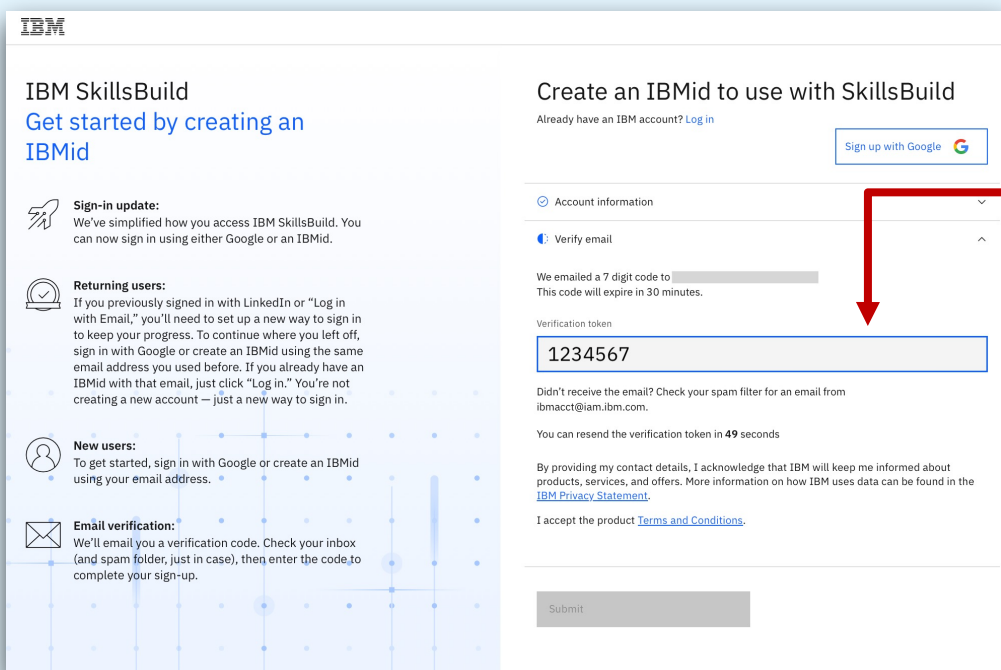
IBM

IBM SkillsBuild
Get started by creating an IBMid

Sign-in update:
We've simplified how you access IBM SkillsBuild. You can now sign in using either Google or an IBMid.

Returning users:
If you previously signed in with LinkedIn or "Log in with Email," you'll need to set up a new way to sign in to keep your progress. To continue where you left off, sign in with Google or create an IBMid using the same email address you used before. If you already have an IBMid with that email, just click "Log in." You're not creating a new account — just a new way to sign in.

New users:
To get started, sign in with Google or create an IBMid using your email address.

Email verification:
We'll email you a verification code. Check your inbox (and spam folder, just in case), then enter the code to complete your sign-up.

Create an IBMid to use with SkillsBuild
Already have an IBM account? Log in

Sign up with Google

Account information

Verify email

We emailed a 7 digit code to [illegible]
This code will expire in 30 minutes.

Verification token
1234567

Didn't receive the email? Check your spam filter for an email from ibmacct@iam.ibm.com.

You can resend the verification token in 49 seconds

By providing my contact details, I acknowledge that IBM will keep me informed about products, services, and offers. More information on how IBM uses data can be found in the IBM Privacy Statement.

I accept the product Terms and Conditions.

Submit